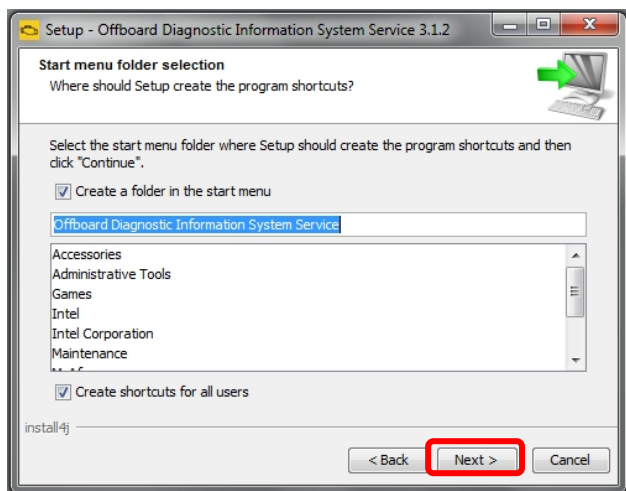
Setup - Offboard Diagnostic Information System Service 3.1.2

Start menu folder selection
Where should Setup create the program shortcuts?

Select the start menu folder where Setup should create the program shortcuts and then click "Continue".

Create a folder in the start menu

Offboard Diagnostic Information System Service

Accessories
Administrative Tools
Games
Intel
Intel Corporation
Maintenance
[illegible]

Create shortcuts for all users

install4j

< Back
Next >
Cancel